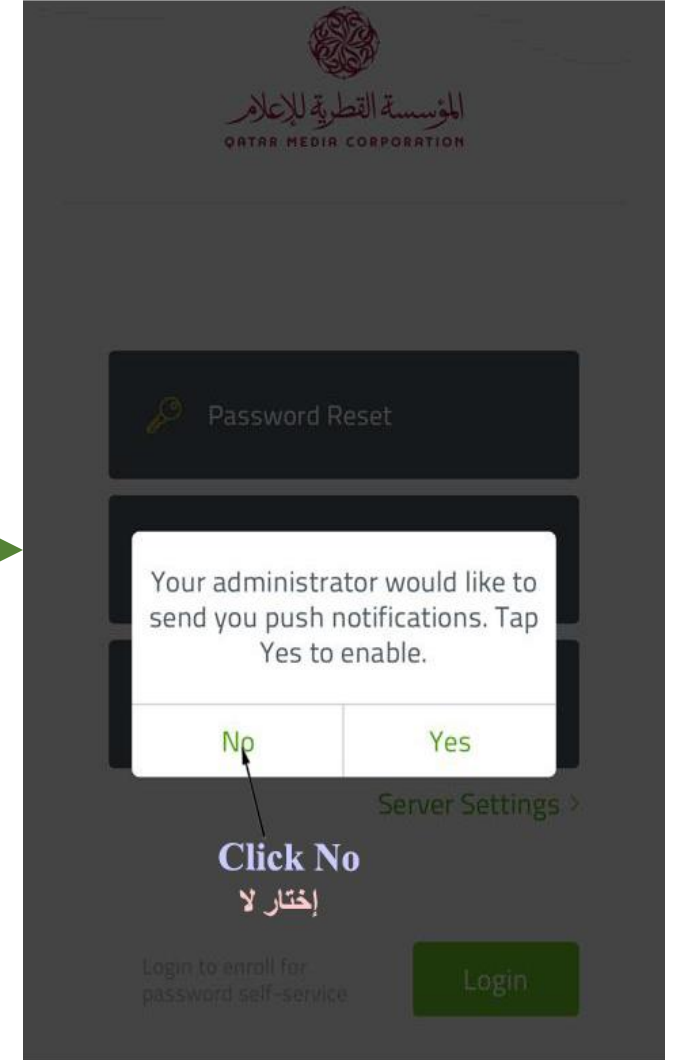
المؤسسة القطرية للإعلام
QATAR MEDIA CORPORATION

Password Reset

Your administrator would like to send you push notifications. Tap Yes to enable.

No

Yes

Server Settings >

Click No
إختار لا

Login to enroll for password self-service

Login